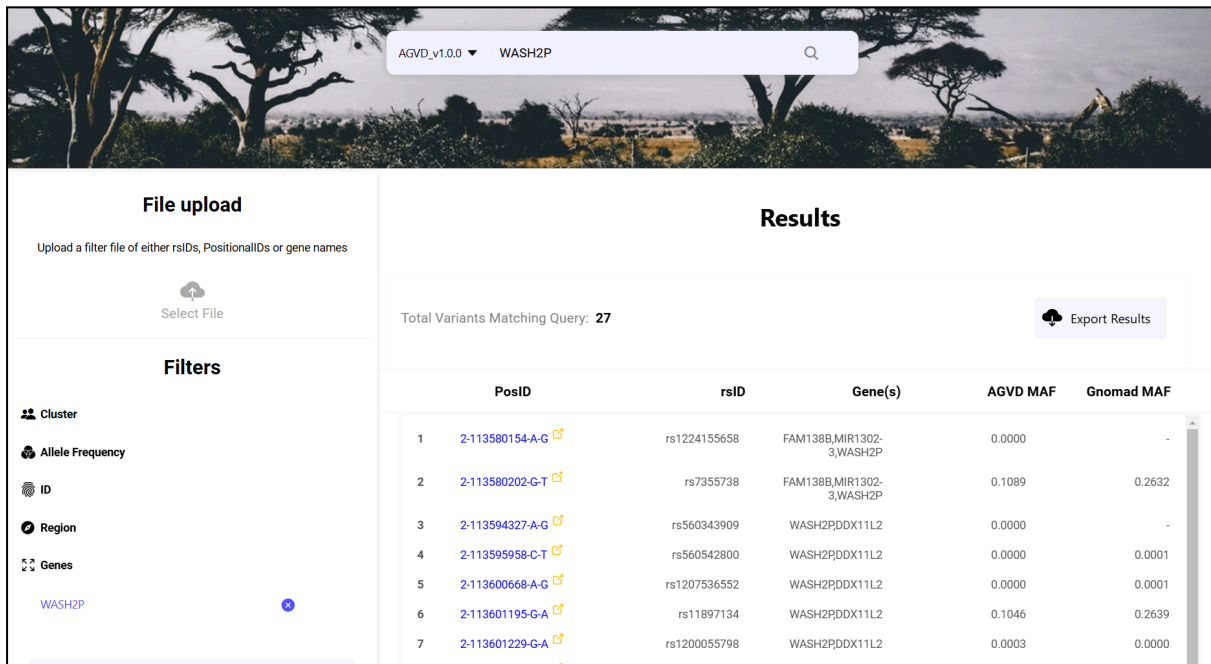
AGVD_v1.0.0 ▼ WASH2P

File upload

Upload a filter file of either rsIDs, PositionalIDs or gene names

Select File

Filters

Cluster

Allele Frequency

ID

Region

Genes

WASH2P

Results

Total Variants Matching Query: 27

Export Results

| | PosID | rsID | Gene(s) | AGVD MAF | Gnomad MAF |
|---|---|---|---|---|---|
| 1 | 2-113580154-A-G | rs1224155658 | FAM138B,MIR1302-3,WASH2P | 0.0000 | - |
| 2 | 2-113580202-G-T | rs7355738 | FAM138B,MIR1302-3,WASH2P | 0.1089 | 0.2632 |
| 3 | 2-113594327-A-G | rs560343909 | WASH2P,DDX11L2 | 0.0000 | - |
| 4 | 2-113595958-C-T | rs560542800 | WASH2P,DDX11L2 | 0.0000 | 0.0001 |
| 5 | 2-113600668-A-G | rs1207536552 | WASH2P,DDX11L2 | 0.0000 | 0.0001 |
| 6 | 2-113601195-G-A | rs11897134 | WASH2P,DDX11L2 | 0.1046 | 0.2639 |
| 7 | 2-113601229-G-A | rs1200055798 | WASH2P,DDX11L2 | 0.0003 | 0.0000 |